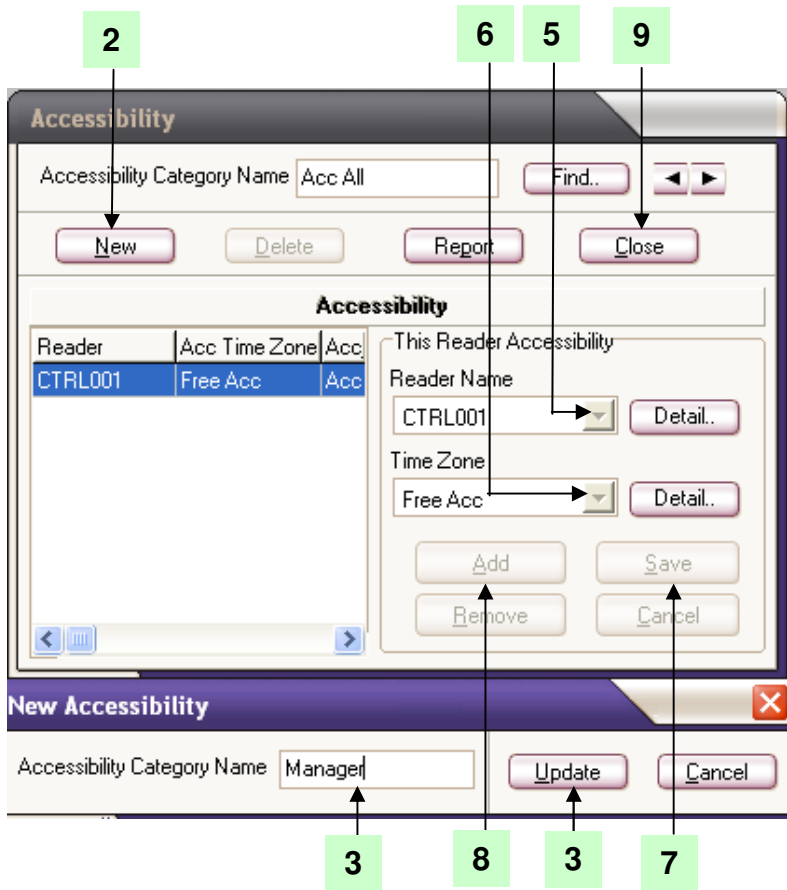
2
6
5
9

Accessibility

Accessibility Category Name Acc All
Find..
◄ ►

New
Delete
Report
Close

Accessibility

| Reader | Acc Time Zone | Acc |
|---|---|---|
| CTRL001 | Free Acc | Acc |

This Reader Accessibility
Reader Name
CTRL001
Detail..
Time Zone
Free Acc
Detail..

Add
Save
Remove
Cancel

New Accessibility

Accessibility Category Name Manager
Update
Cancel

3
8
3
7